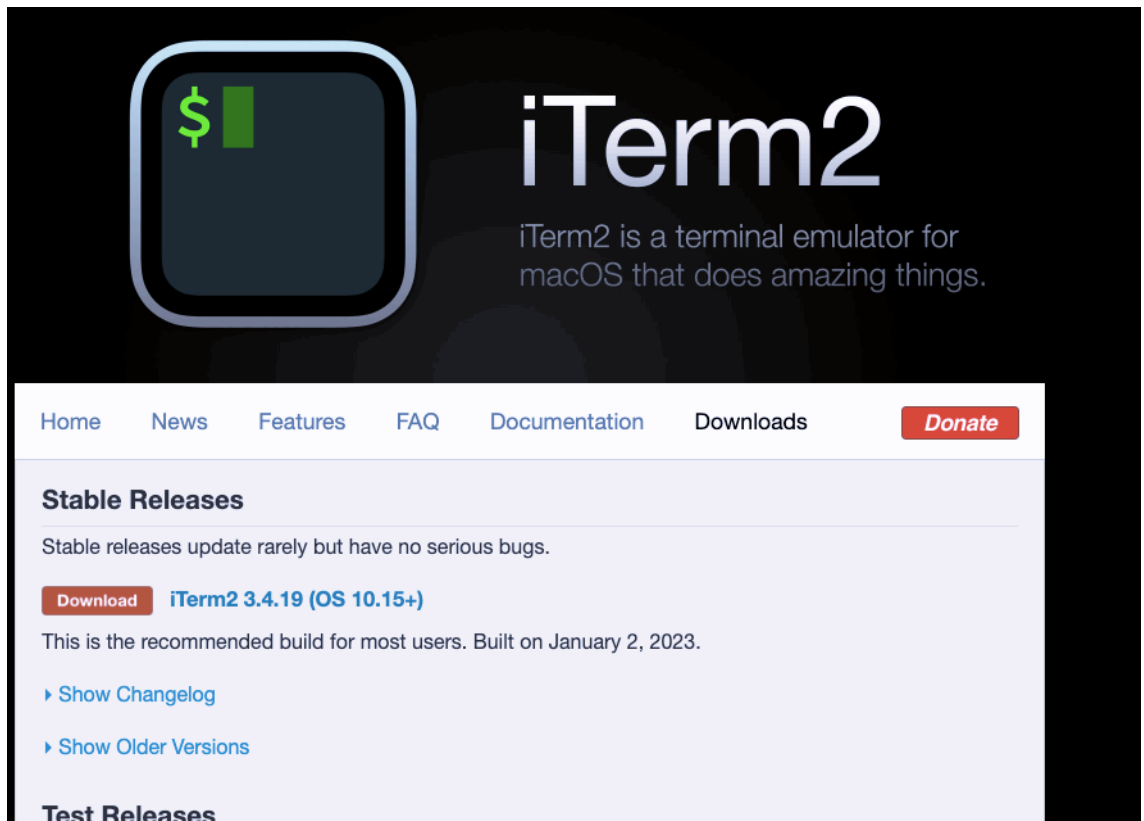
$

iTerm2

iTerm2 is a terminal emulator for macOS that does amazing things.

Home News Features FAQ Documentation Downloads Donate

Stable Releases

Stable releases update rarely but have no serious bugs.

Download iTerm2 3.4.19 (OS 10.15+)

This is the recommended build for most users. Built on January 2, 2023.

▸ Show Changelog

▸ Show Older Versions

Test Releases